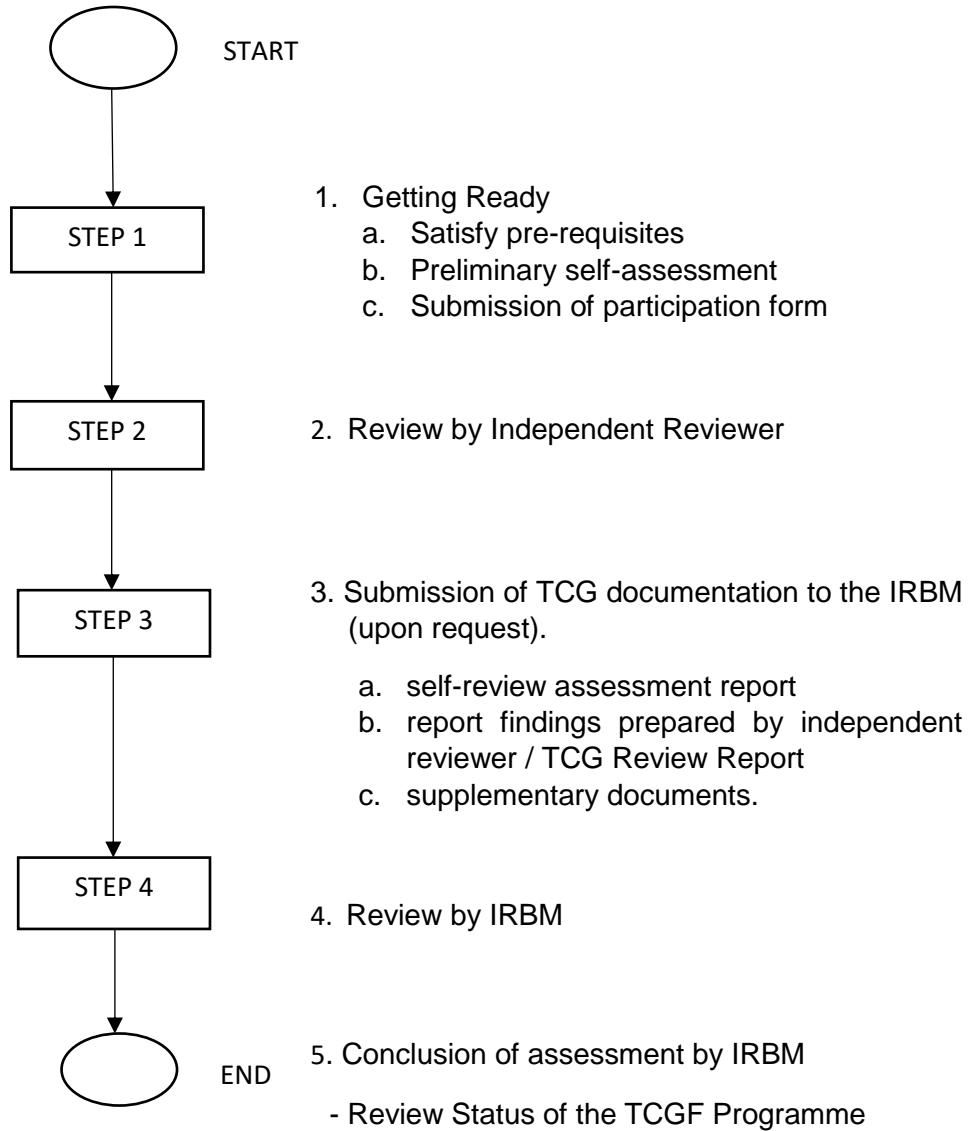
START

STEP 1

1. Getting Ready
a. Satisfy pre-requisites
b. Preliminary self-assessment
c. Submission of participation form

STEP 2

2. Review by Independent Reviewer

STEP 3

3. Submission of TCG documentation to the IRBM (upon request).

a. self-review assessment report
b. report findings prepared by independent reviewer / TCG Review Report
c. supplementary documents.

STEP 4

4. Review by IRBM

END

5. Conclusion of assessment by IRBM

- Review Status of the TCGF Programme